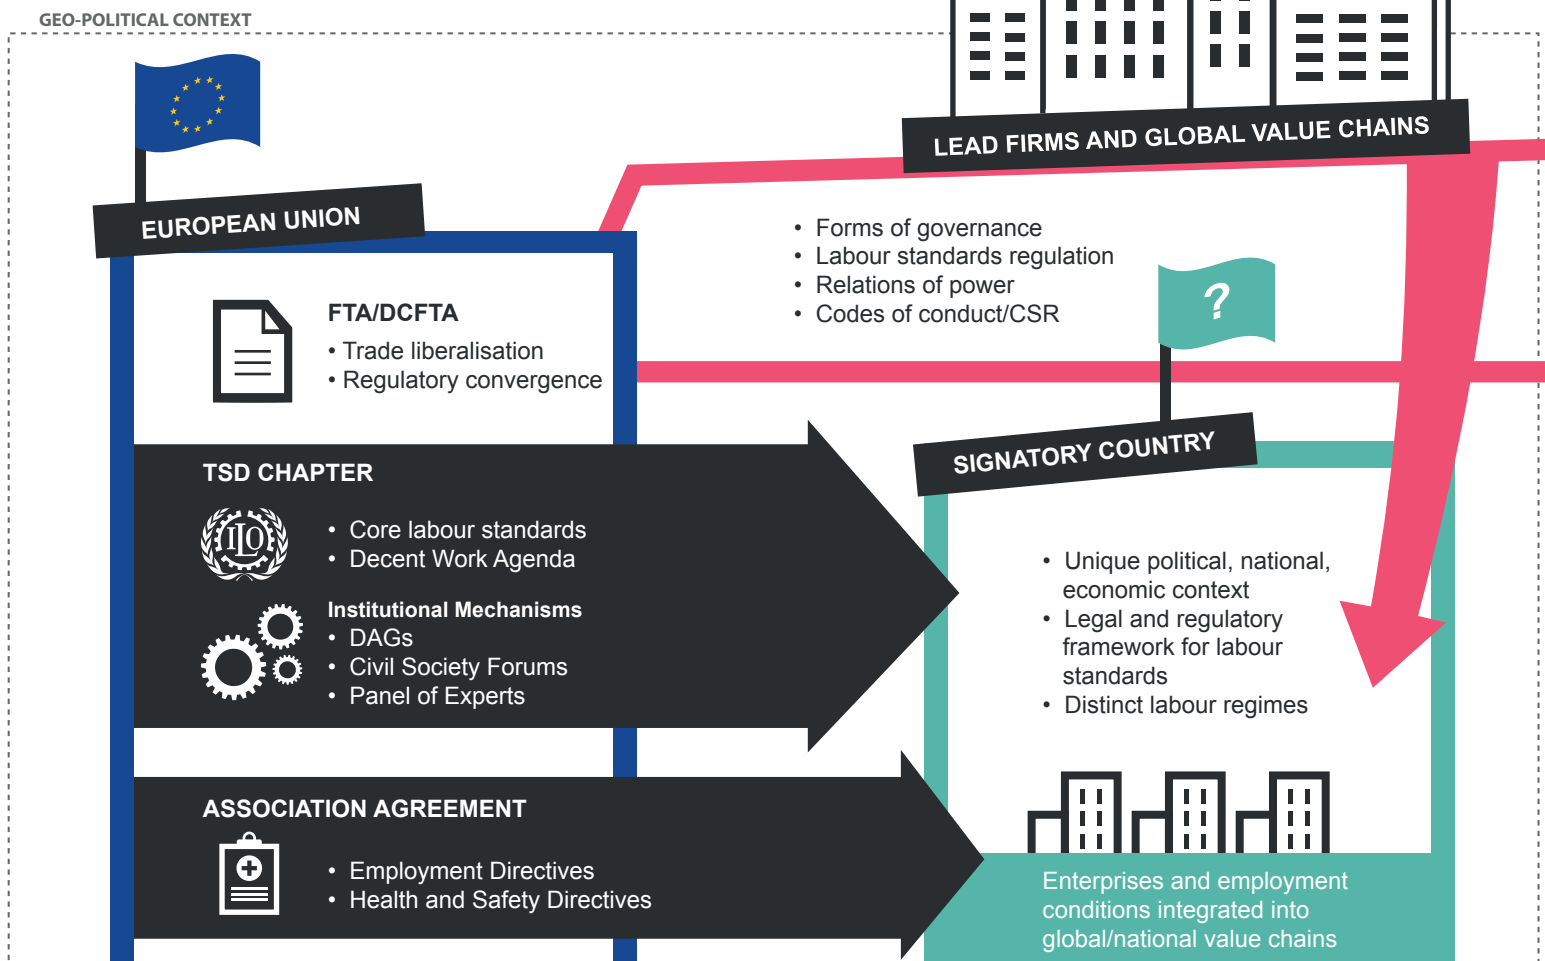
GEO-POLITICAL CONTEXT

LEAD FIRMS AND GLOBAL VALUE CHAINS

EUROPEAN UNION

• Forms of governance
• Labour standards regulation
• Relations of power
• Codes of conduct/CSR

?

FTA/DCFTA
• Trade liberalisation
• Regulatory convergence

SIGNATORY COUNTRY

TSD CHAPTER

ILO

• Core labour standards
• Decent Work Agenda

Institutional Mechanisms
• DAGs
• Civil Society Forums
• Panel of Experts

• Unique political, national, economic context
• Legal and regulatory framework for labour standards
• Distinct labour regimes

ASSOCIATION AGREEMENT

• Employment Directives
• Health and Safety Directives

Enterprises and employment conditions integrated into global/national value chains